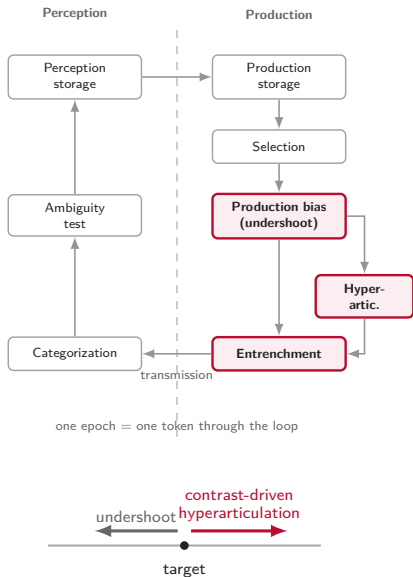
Perception

Production

Perception storage

Production storage

Selection

Production bias (undershoot)

Hyper-artic.

Ambiguity test

Categorization

Entrenchment

transmission

one epoch = one token through the loop

undershoot

contrast-driven hyperarticulation

target